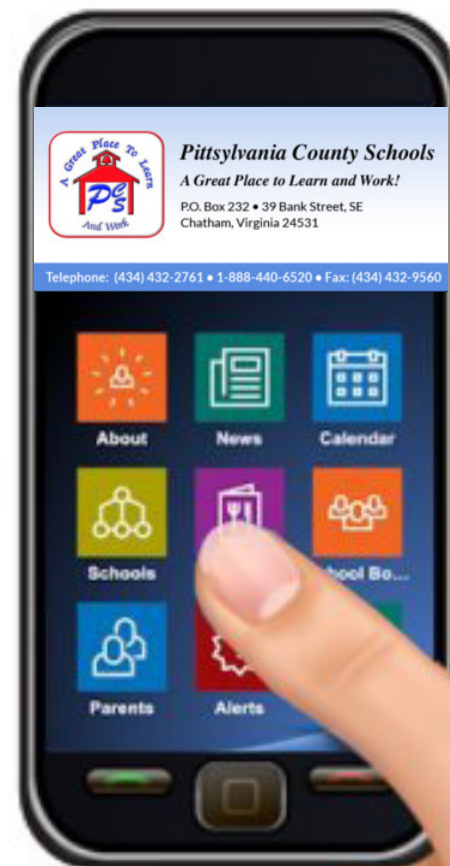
A Great Place To Learn
PCS
And Work

Pittsylvania County Schools
A Great Place to Learn and Work!
P.O. Box 232 • 39 Bank Street, SE
Chatham, Virginia 24531

Telephone: (434) 432-2761 • 1-888-440-6520 • Fax: (434) 432-9560

About
News
Calendar
Schools
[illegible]
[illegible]chool Bo...
Parents
Alerts